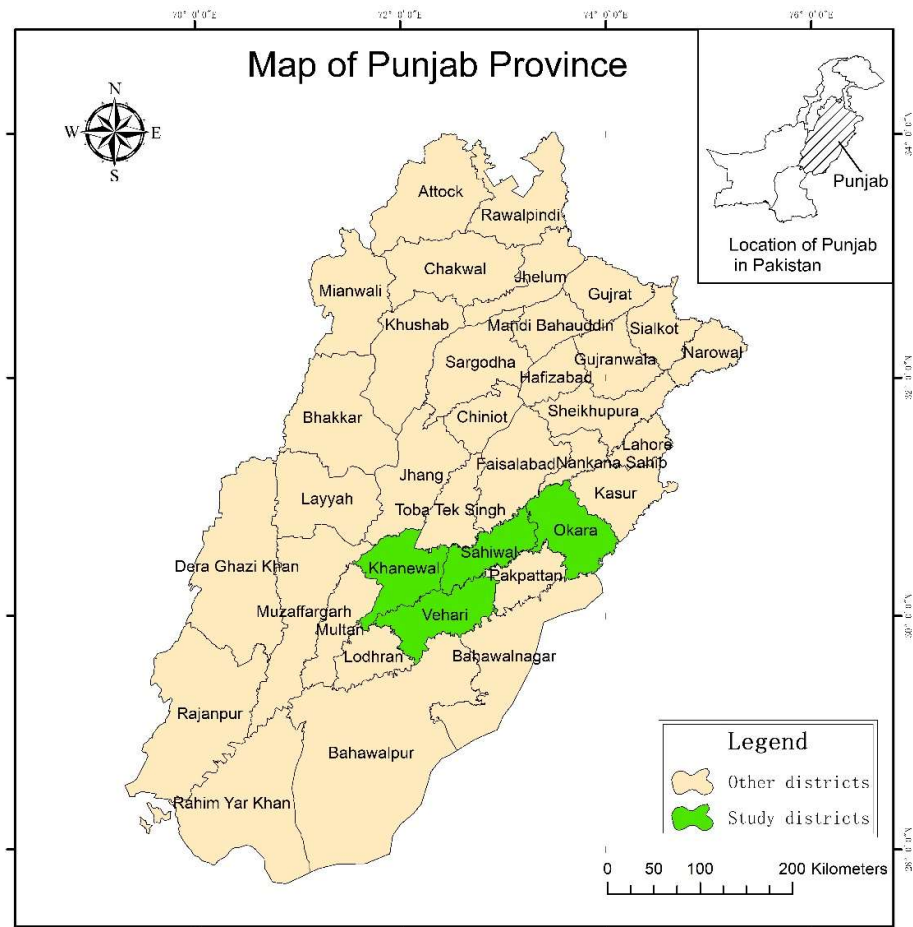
70° 0'0"E
72° 0'0"E
74° 0'0"E
76° 0'0"E

Map of Punjab Province

N
W
E
S

Punjab
Location of Punjab in Pakistan

34° 0'0"N
32° 0'0"N
30° 0'0"N
28° 0'0"N

Attock
Rawalpindi
Chakwal
Jhelum
Gujrat
Mianwali
Khushab
Mandi Bahauddin
Sialkot
Narowal
Sargodha
Gujranwala
Hafizabad
Bhakkar
Chiniot
Sheikhupura
Lahore
Jhang
Faisalabad
Nankana Sahib
Layyah
Toba Tek Singh
Kasur
Okara
Sahiwal
Khanewal
Pakpattan
Dera Ghazi Khan
Muzaffargarh
Multan
Vehari
Lodhran
Bahawalnagar
Rajanpur
Bahawalpur
Rahim Yar Khan

Legend
Other districts
Study districts

0 50 100 200 Kilometers